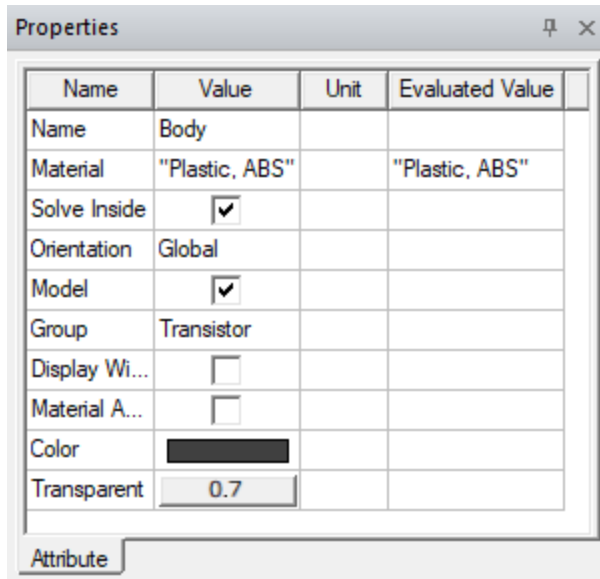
Properties

| Name | Value | Unit | Evaluated Value |
|---|---|---|---|
| Name | Body | | |
| Material | "Plastic, ABS" | | "Plastic, ABS" |
| Solve Inside | ☑ | | |
| Orientation | Global | | |
| Model | ☑ | | |
| Group | Transistor | | |
| Display Wi... | ☐ | | |
| Material A... | ☐ | | |
| Color | | | |
| Transparent | 0.7 | | |

Attribute